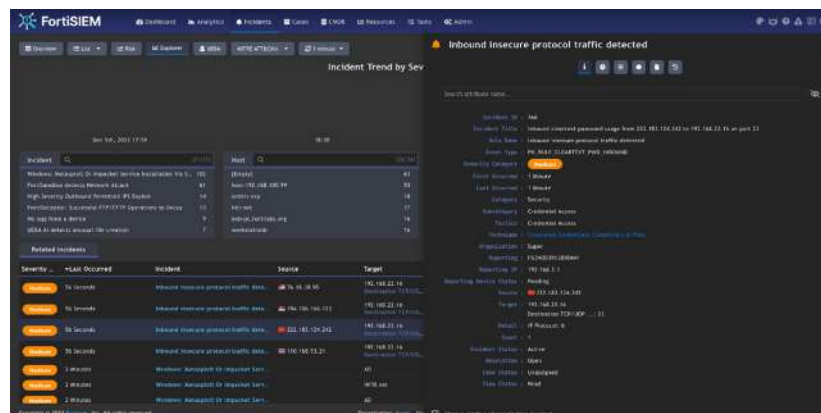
FortiSIEM

Dashboard Analytics Incidents Cases CMDB Resources Tasks Admin

Overview List Risk Explorer UEBA MITRE ATT&CK 1 minute

Incident Trend by Sev

Dec 1st, 2022 17:59

18:00

Incident

Windows: Metasploit Or Impacket Service Installation Via S... 192
FortiSandbox detects Network Attack 61
High Severity Outbound Permitted IPS Exploit 14
FortiDeceptor: Successful FTP/TFTP Operations to Decoy 14
No logs from a device 11
UEBA AI detects unusual file creation 7

Host

[Empty] 61
host-192.168.100.99 55
winlab-wp 14
kali-wp 14
webcp.fortilabs.org 14
workstation6 14

Related Incidents

| Severity | Last Occurred | Incident | Source | Target |
|---|---|---|---|---|
| Medium | 56 Seconds | Inbound insecure protocol traffic dete... | 74.18.38.95 | 192.168.22.16 Destination TCP/UDP... |
| Medium | 56 Seconds | Inbound insecure protocol traffic dete... | 194.186.166.172 | 192.168.22.16 Destination TCP/UDP... |
| Medium | 56 Seconds | Inbound insecure protocol traffic dete... | 222.183.124.242 | 192.168.23.16 Destination TCP/UDP... |
| Medium | 56 Seconds | Inbound insecure protocol traffic dete... | 100.168.73.21 | 192.168.22.16 Destination TCP/UDP... |
| Medium | 2 Minutes | Windows: Metasploit Or Impacket Serv... | | All |
| Medium | 2 Minutes | Windows: Metasploit Or Impacket Serv... | | WIN-sec |
| Medium | 2 Minutes | Windows: Metasploit Or Impacket Serv... | | All |

Inbound insecure protocol traffic detected

Search attribute name...

Incident ID: 164
Incident Title: Inbound cleartext password usage from 222.183.124.242 to 192.168.23.16 on port 23
Rule Name: Inbound insecure protocol traffic detected
Event Type: PH_RULE_CLEARTXT_PWD_INBOUND
Severity Category: Medium
First Occurred: 1 Minute
Last Occurred: 1 Minute
Category: Security
Subcategory: Credential Access
Tactics: Credential Access
Technique: Unsecured Credentials: Credentials In Files
Organization: Super
Reporting: FS2400...
Reporting IP: 192.168.1.1
Reporting Device Status: Pending
Source: 222.183.124.242
Target: 192.168.23.16 Destination TCP/UDP...: 23
Detail: IP Protocol: 6
Count: 1
Incident Status: Active
Resolution: Open
Case Status: Unassigned
Case Status: Read